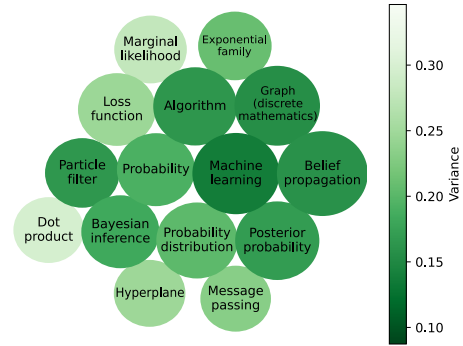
Marginal likelihood

Exponential family

Loss function

Algorithm

Graph (discrete mathematics)

Particle filter

Probability

Machine learning

Belief propagation

Dot product

Bayesian inference

Probability distribution

Posterior probability

Hyperplane

Message passing

0.30
0.25
0.20
0.15
0.10
Variance